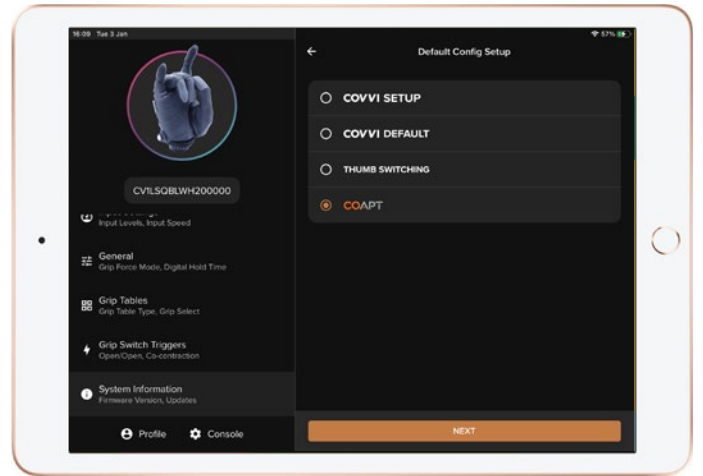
16:09 Tue 3 Jan

57%

CV1LSQBLWH200000

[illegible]
Input Levels, Input Speed

General
Grip Force Mode, Digital Hold Time

Grip Tables
Grip Table Type, Grip Select

Grip Switch Triggers
Open/Open, Co-contraction

System Information
Firmware Version, Updates

Profile

Console

Default Config Setup

COVVI SETUP

COVVI DEFAULT

THUMB SWITCHING

COAPT

NEXT